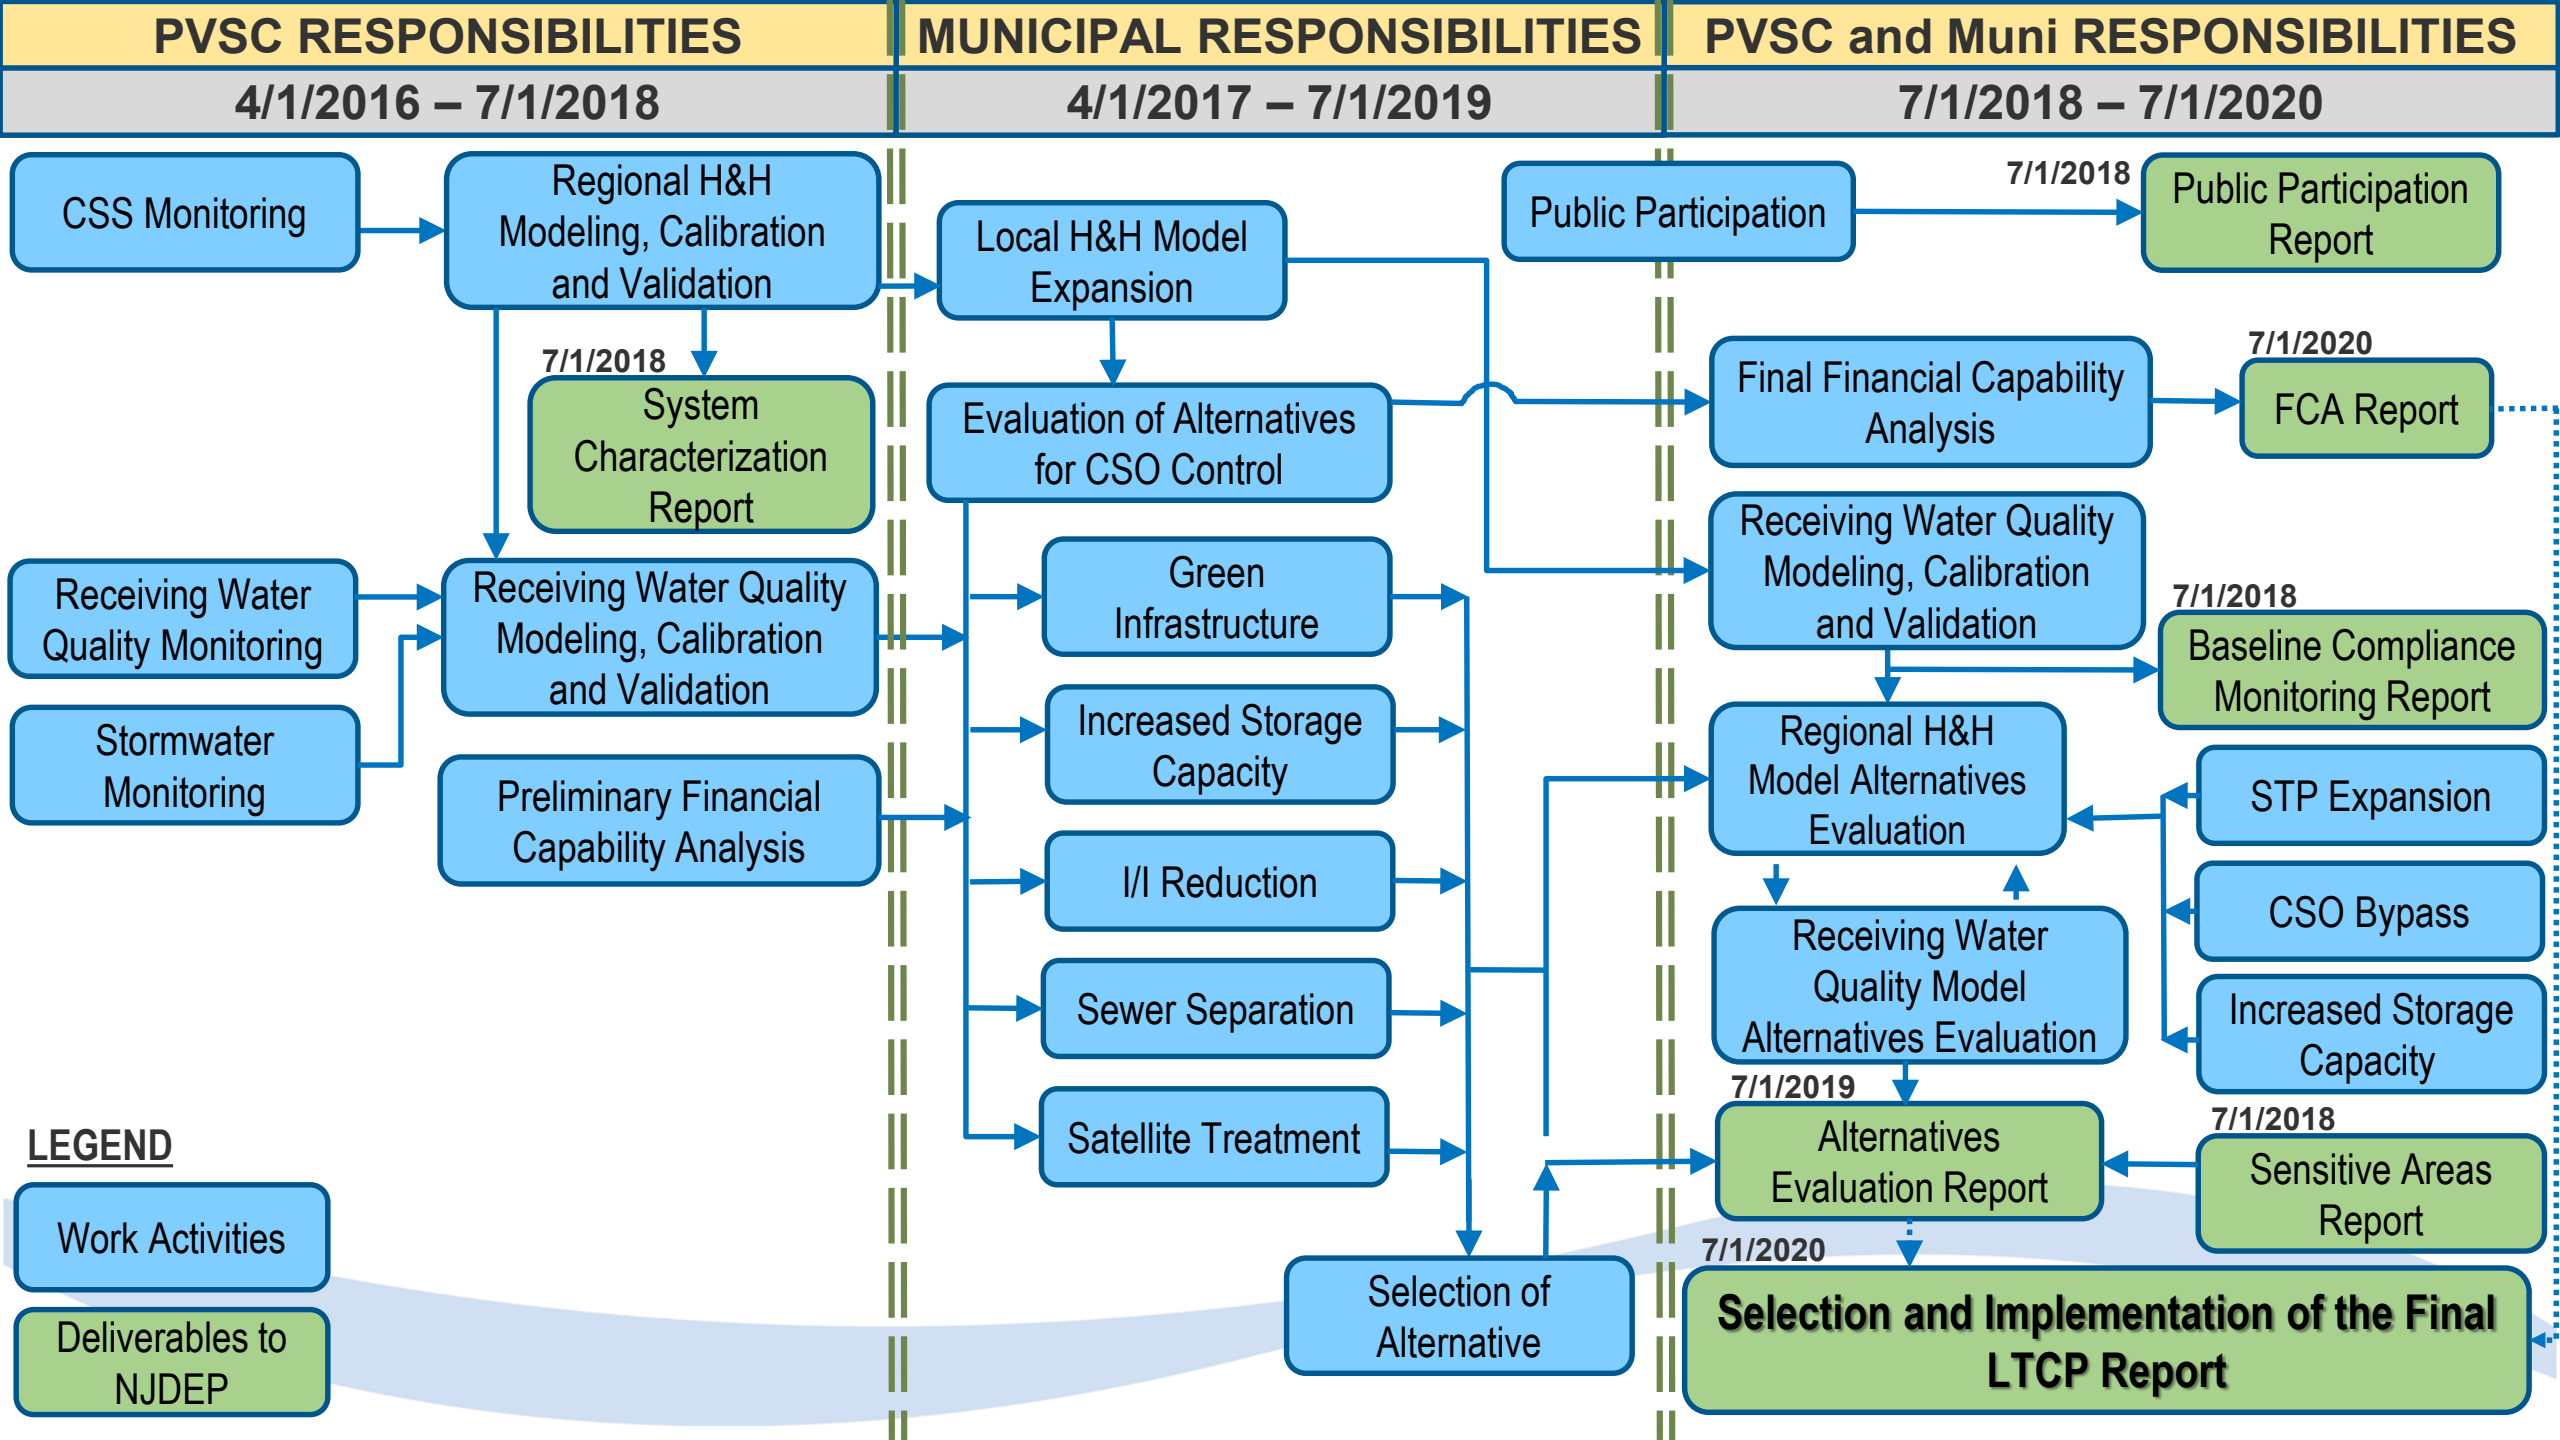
PVSC RESPONSIBILITIES

4/1/2016 – 7/1/2018

MUNICIPAL RESPONSIBILITIES

4/1/2017 – 7/1/2019

PVSC and Muni RESPONSIBILITIES

7/1/2018 – 7/1/2020

CSS Monitoring

Regional H&H Modeling, Calibration and Validation

7/1/2018

System Characterization Report

Receiving Water Quality Monitoring

Stormwater Monitoring

Receiving Water Quality Modeling, Calibration and Validation

Preliminary Financial Capability Analysis

Local H&H Model Expansion

Evaluation of Alternatives for CSO Control

Green Infrastructure

Increased Storage Capacity

I/I Reduction

Sewer Separation

Satellite Treatment

Selection of Alternative

Public Participation

7/1/2018

Public Participation Report

Final Financial Capability Analysis

7/1/2020

FCA Report

Receiving Water Quality Modeling, Calibration and Validation

7/1/2018

Baseline Compliance Monitoring Report

Regional H&H Model Alternatives Evaluation

STP Expansion

CSO Bypass

Receiving Water Quality Model Alternatives Evaluation

Increased Storage Capacity

7/1/2019

Alternatives Evaluation Report

7/1/2018

Sensitive Areas Report

7/1/2020

Selection and Implementation of the Final LTCP Report

LEGEND

Work Activities

Deliverables to NJDEP